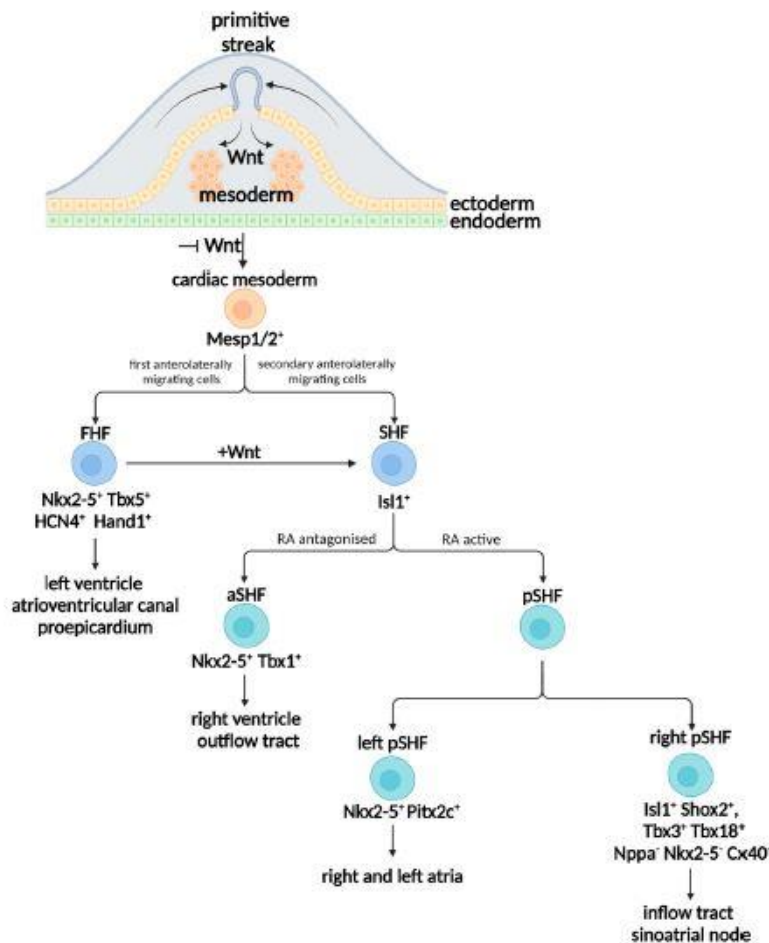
primitive streak

Wnt

mesoderm

ectoderm
endoderm

⊣ Wnt

cardiac mesoderm

Mesp1/2$^+$

first anterolaterally migrating cells

secondary anterolaterally migrating cells

FHF

+Wnt

SHF

Nkx2-5$^+$ Tbx5$^+$ HCN4$^+$ Hand1$^+$

Isl1$^+$

left ventricle atrioventricular canal proepicardium

RA antagonised

RA active

aSHF

pSHF

Nkx2-5$^+$ Tbx1$^+$

right ventricle outflow tract

left pSHF

right pSHF

Nkx2-5$^+$ Pitx2c$^+$

Isl1$^+$ Shox2$^+$, Tbx3$^+$ Tbx18$^+$ Nppa$^-$ Nkx2-5$^-$ Cx40$^-$

right and left atria

inflow tract sinoatrial node